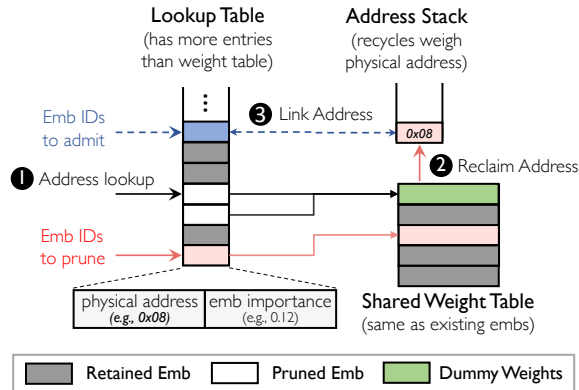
Lookup Table
(has more entries than weight table)

Address Stack
(recycles weigh physical address)

Emb IDs to admit

❸ Link Address

0x08

❷ Reclaim Address

❶ Address lookup

Emb IDs to prune

| physical address (e.g., 0x08) | emb importance (e.g., 0.12) |
|---|---|

Shared Weight Table
(same as existing embs)

Retained Emb
Pruned Emb
Dummy Weights